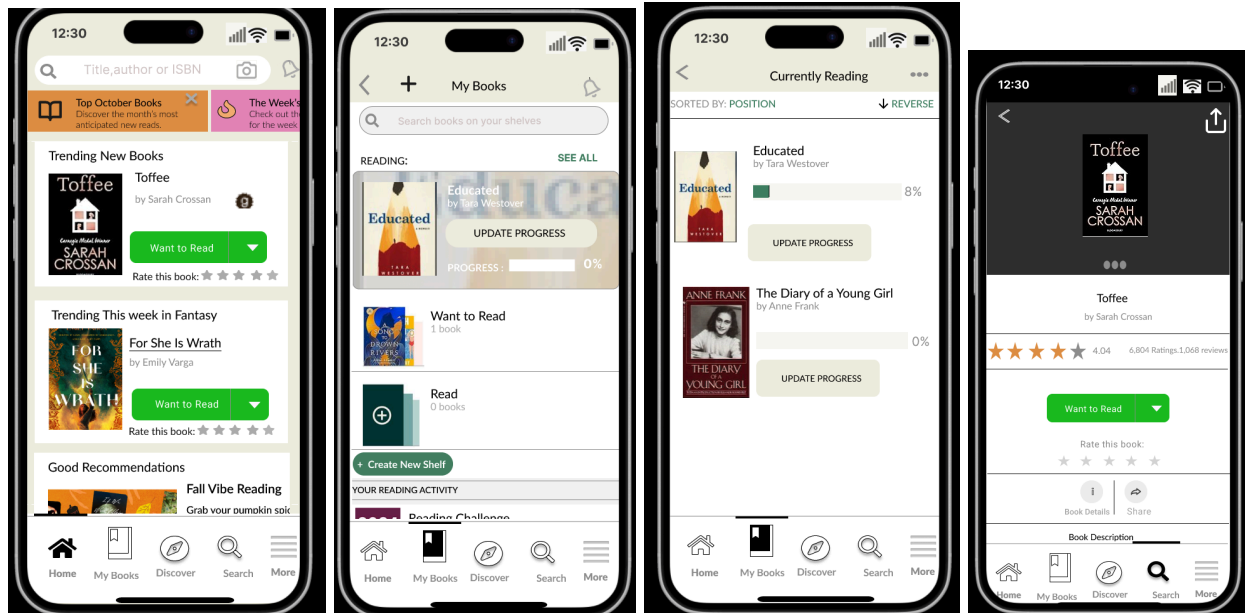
12:30

Title,author or ISBN

Top October Books
Discover the month's most anticipated new reads.

The Week's
Check out
for the week

Trending New Books

Toffee
Carnegie Medal Winner
SARAH CROSSAN

Toffee
by Sarah Crossan

Want to Read

Rate this book:

Trending This week in Fantasy

FOR SHE IS WRATH

For She Is Wrath
by Emily Varga

Want to Read

Rate this book:

Good Recommendations

Fall Vibe Reading
Grab your pumpkin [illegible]

Home My Books Discover Search More

12:30

My Books

Search books on your shelves

READING: SEE ALL

Educated
by Tara Westover
Educated
TARA WESTOVER

UPDATE PROGRESS

PROGRESS : 0%

Want to Read
1 book

Read
0 books

+ Create New Shelf

YOUR READING ACTIVITY

Reading Challenge

Home My Books Discover Search More

12:30

Currently Reading

SORTED BY: POSITION REVERSE

Educated
by Tara Westover
Educated
TARA WESTOVER
8%

UPDATE PROGRESS

ANNE FRANK
THE DIARY OF A YOUNG GIRL

The Diary of a Young Girl
by Anne Frank
0%

UPDATE PROGRESS

Home My Books Discover Search More

12:30

Toffee
Carnegie Medal Winner
SARAH CROSSAN

Toffee
by Sarah Crossan

4.04 6,804 Ratings,1,068 reviews

Want to Read

Rate this book:

Book Details Share

Book Description

Home My Books Discover Search More